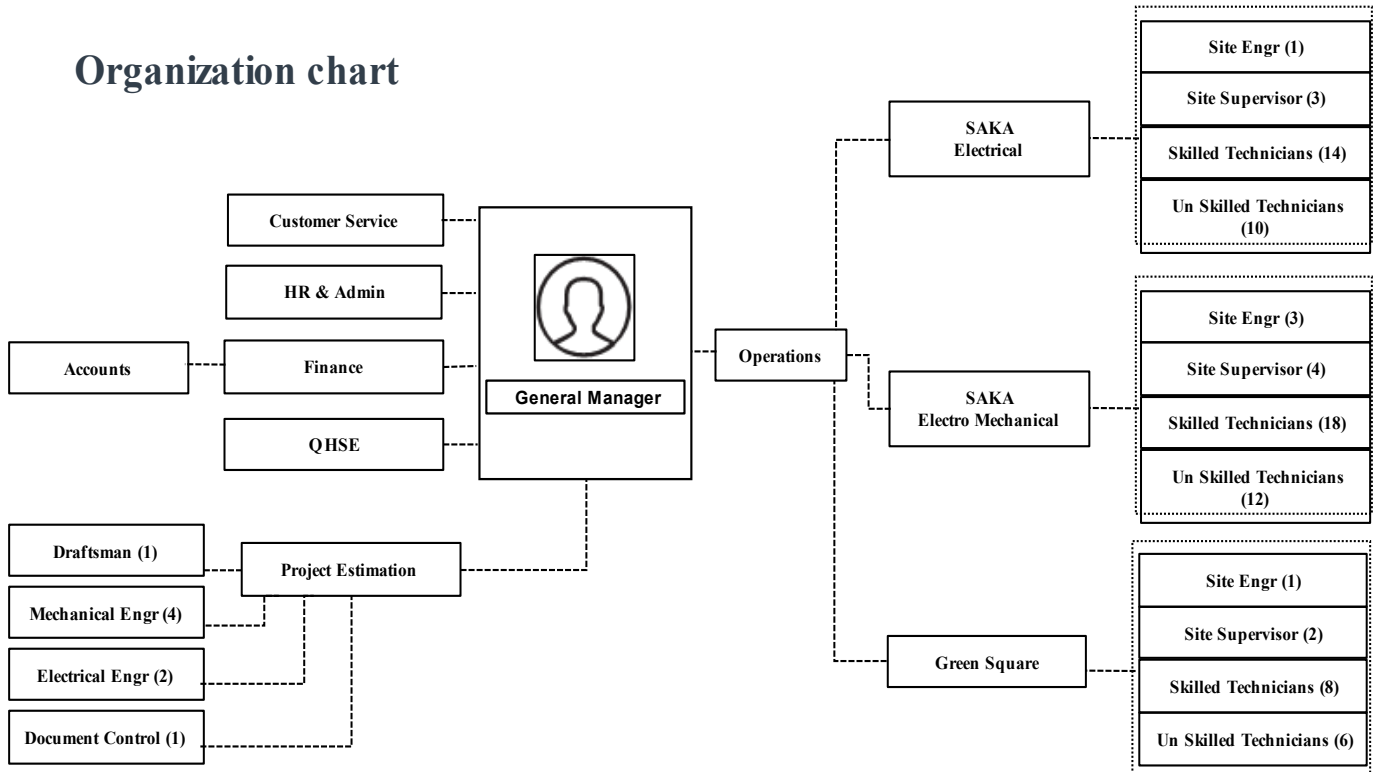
Organization chart

Customer Service

HR & Admin

Accounts

Finance

QHSE

General Manager

Operations

SAKA Electrical

Site Engr (1)

Site Supervisor (3)

Skilled Technicians (14)

Un Skilled Technicians (10)

SAKA Electro Mechanical

Site Engr (3)

Site Supervisor (4)

Skilled Technicians (18)

Un Skilled Technicians (12)

Green Square

Site Engr (1)

Site Supervisor (2)

Skilled Technicians (8)

Un Skilled Technicians (6)

Draftsman (1)

Project Estimation

Mechanical Engr (4)

Electrical Engr (2)

Document Control (1)